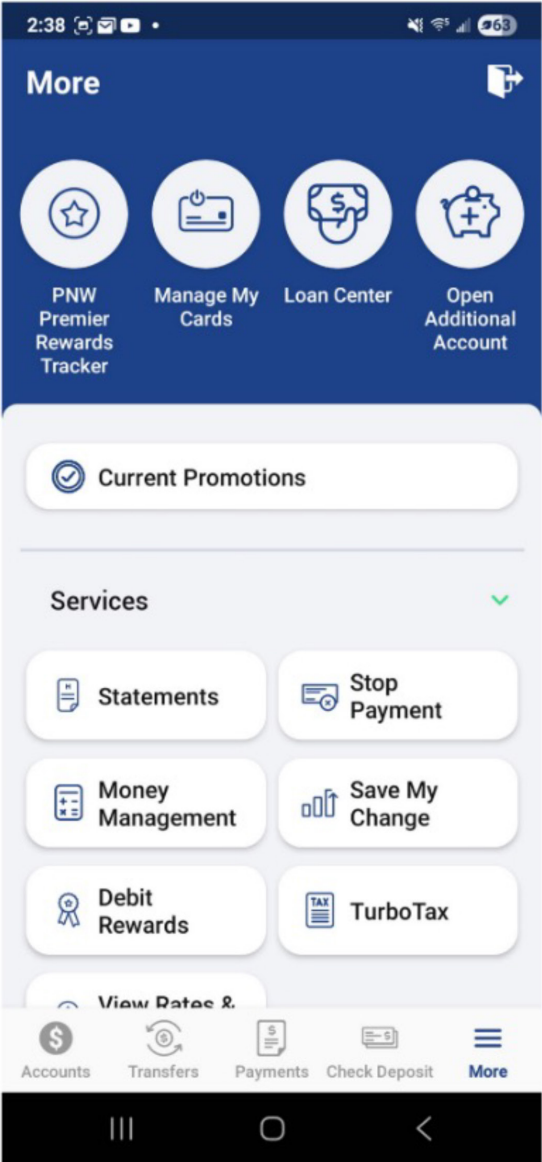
2:38

63

More

PNW Premier Rewards Tracker

Manage My Cards

Loan Center

Open Additional Account

Current Promotions

Services

Statements

Stop Payment

Money Management

Save My Change

Debit Rewards

TurboTax

TAX

View Rates & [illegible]

Accounts

Transfers

Payments

Check Deposit

More